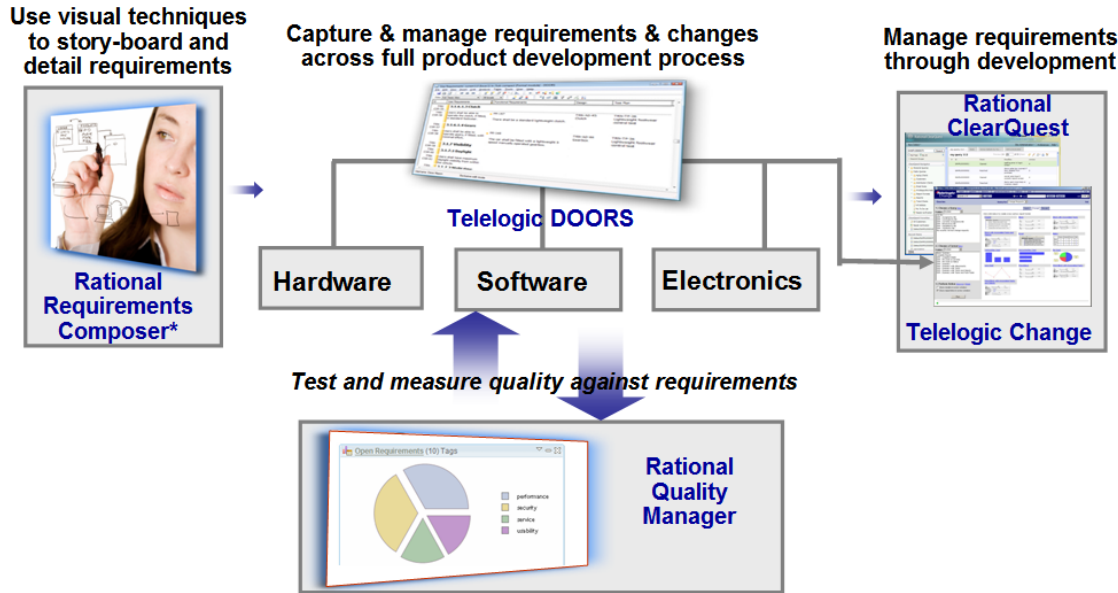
Use visual techniques to story-board and detail requirements

Capture & manage requirements & changes across full product development process

Manage requirements through development

Rational Requirements Composer*

Telelogic DOORS

Rational ClearQuest

Hardware

Software

Electronics

Telelogic Change

Test and measure quality against requirements

Open Requirements (10) Tags

performance
security
service
usability

Rational Quality Manager